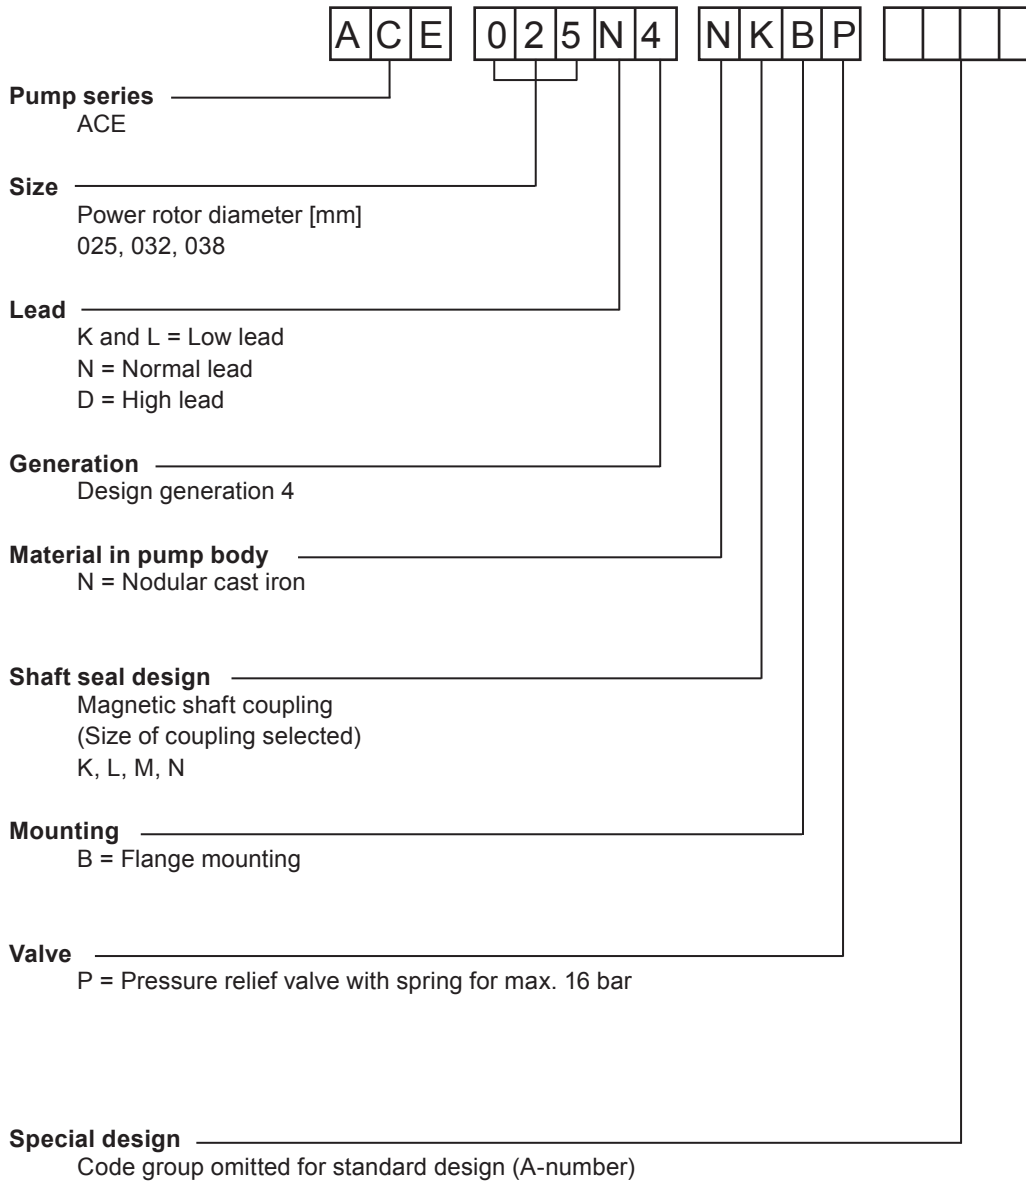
A C E 0 2 5 N 4 N K B P

**Pump series**
ACE

**Size**
Power rotor diameter [mm]
025, 032, 038

**Lead**
K and L = Low lead
N = Normal lead
D = High lead

**Generation**
Design generation 4

**Material in pump body**
N = Nodular cast iron

**Shaft seal design**
Magnetic shaft coupling
(Size of coupling selected)
K, L, M, N

**Mounting**
B = Flange mounting

**Valve**
P = Pressure relief valve with spring for max. 16 bar

**Special design**
Code group omitted for standard design (A-number)